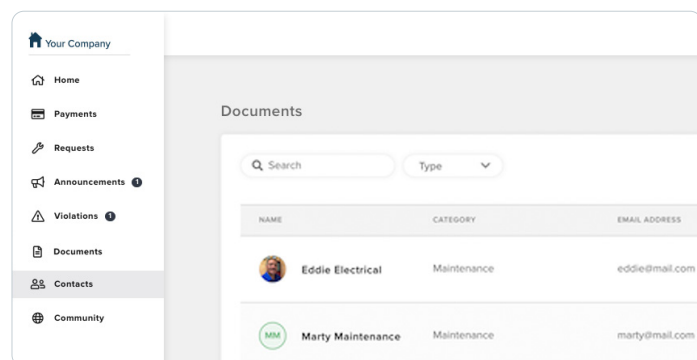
Your Company

Home
Payments
Requests
Announcements 1
Violations 1
Documents
Contacts
Community

Documents

Search
Type

| NAME | CATEGORY | EMAIL ADDRESS |
|---|---|---|
| Eddie Electrical | Maintenance | eddie@mail.com |
| MM Marty Maintenance | Maintenance | marty@mail.com |